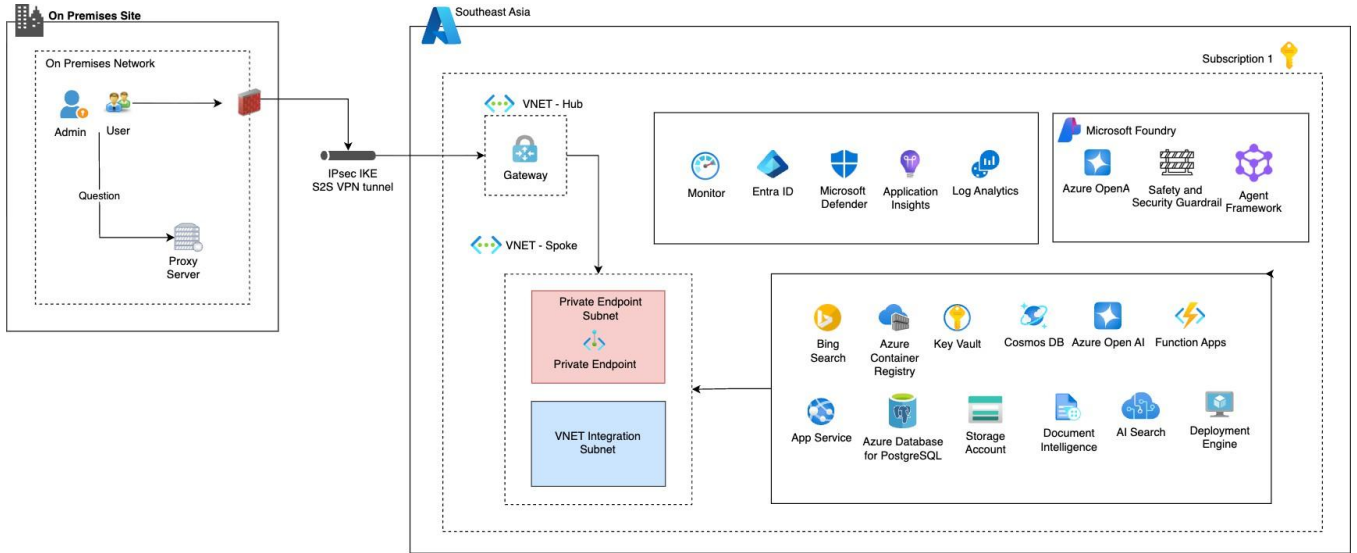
On Premises Site

On Premises Network

Admin

User

Question

Proxy Server

IPsec IKE S2S VPN tunnel

Southeast Asia

Subscription 1

VNET - Hub

Gateway

VNET - Spoke

Monitor

Entra ID

Microsoft Defender

Application Insights

Log Analytics

Microsoft Foundry

Azure OpenA

Safety and Security Guardrail

Agent Framework

Private Endpoint Subnet

Private Endpoint

VNET Integration Subnet

Bing Search

Azure Container Registry

Key Vault

Cosmos DB

Azure Open AI

Function Apps

App Service

Azure Database for PostgreSQL

Storage Account

Document Intelligence

AI Search

Deployment Engine